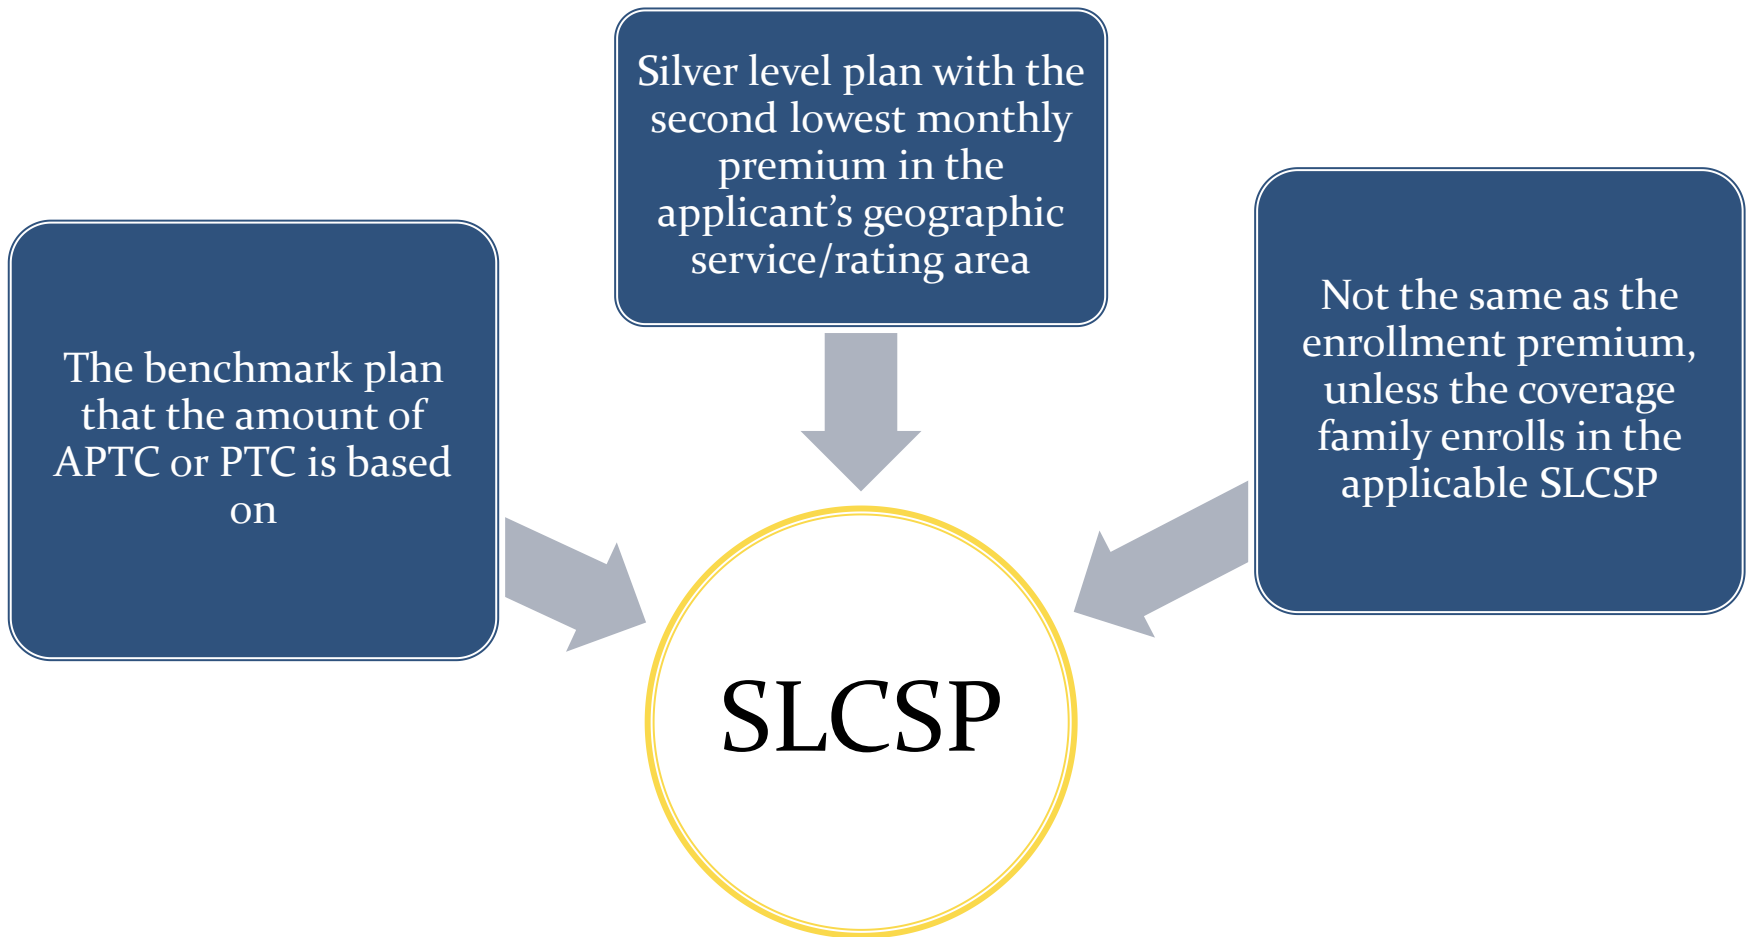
Silver level plan with the second lowest monthly premium in the applicant’s geographic service/rating area

The benchmark plan that the amount of APTC or PTC is based on

Not the same as the enrollment premium, unless the coverage family enrolls in the applicable SLCSP

SLCSP